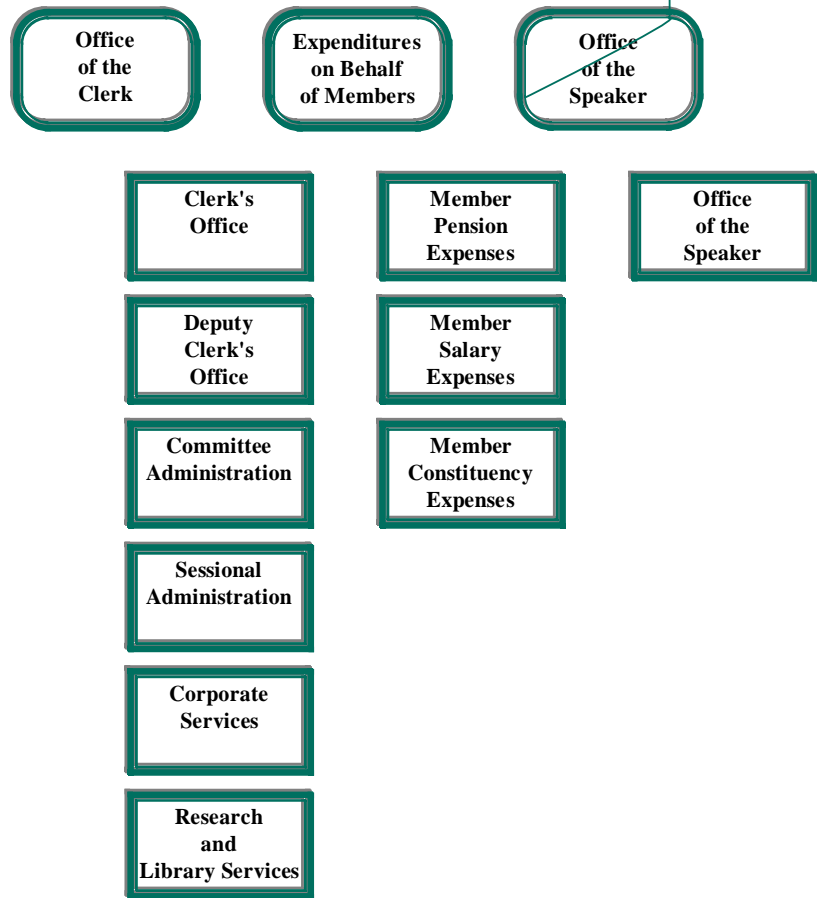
Office of the Clerk

Expenditures on Behalf of Members

Office of the Speaker

Clerk's Office

Deputy Clerk's Office

Committee Administration

Sessional Administration

Corporate Services

Research and Library Services

Member Pension Expenses

Member Salary Expenses

Member Constituency Expenses

Office of the Speaker